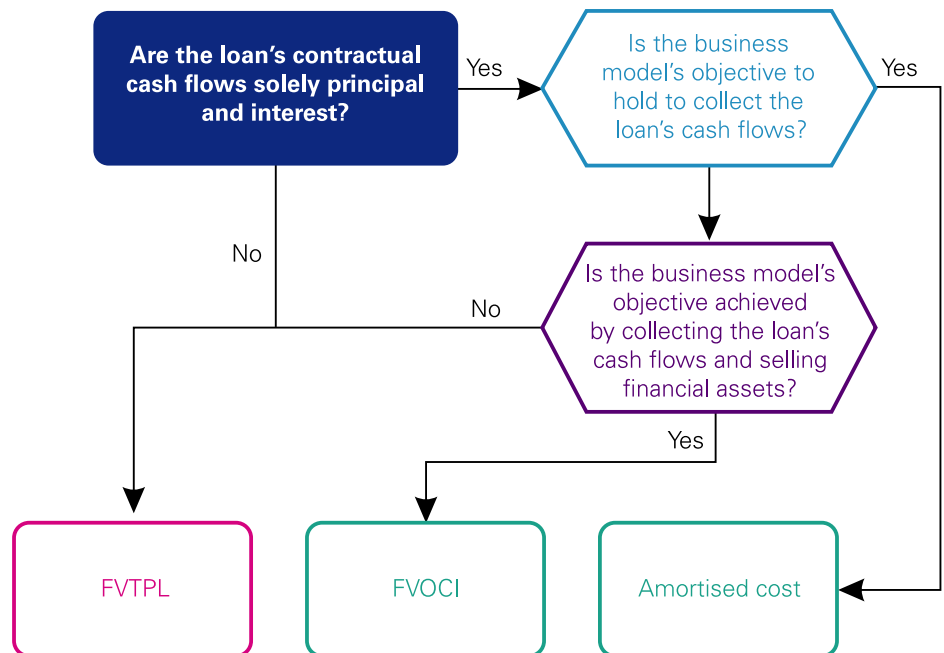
Are the loan's contractual cash flows solely principal and interest?

Yes

Is the business model's objective to hold to collect the loan's cash flows?

Yes

No

No

Is the business model's objective achieved by collecting the loan's cash flows and selling financial assets?

Yes

FVTPL

FVOCI

Amortised cost